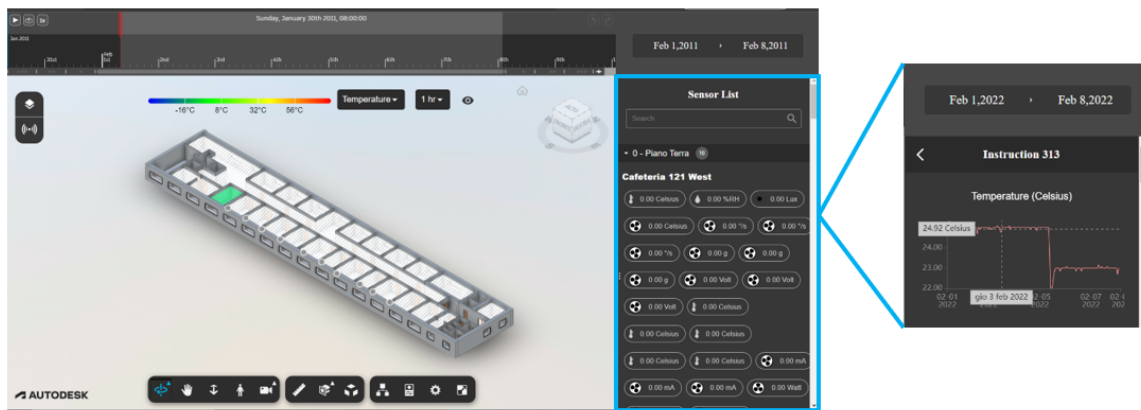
Sunday, January 30th 2011, 08:00:00

Jan 2011

30rd 6th Feb 2nd 3rd 4th 5th 6th 7th 8th 9th

Feb 1,2011 › Feb 8,2011

-16°C 8°C 32°C 56°C

Temperature ▾ 1 hr ▾

Sensor List

Search

▾ 0 - Piano Terra 10

Cafeteria 121 West

0.00 Celsius 0.00 %RH 0.00 Lux

0.00 Celsius 0.00 °/s 0.00 °/s

0.00 °/s 0.00 g 0.00 g

0.00 g 0.00 Volt 0.00 Volt

0.00 Volt 0.00 Celsius

0.00 Celsius 0.00 Celsius

0.00 Celsius 0.00 Celsius 0.00 mA

0.00 mA 0.00 mA 0.00 Watt

AUTODESK

Feb 1,2022 › Feb 8,2022

Instruction 313

Temperature (Celsius)

24.92 Celsius

24.00

23.00

22.00

02-01 2022

gio 3 feb 2022

02-05 2022

02-07 2022

02-0 202